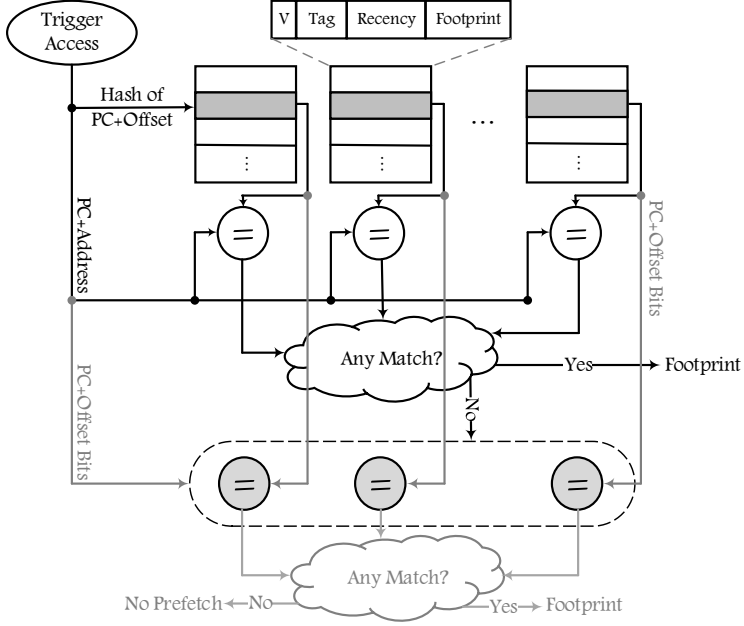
Trigger Access

| V | Tag | Recency | Footprint |
|---|---|---|---|

Hash of PC+Offset

⋮

⋮

…

⋮

PC+Address

PC+Offset Bits

=

=

=

Any Match?

Yes

Footprint

No

PC+Offset Bits

=

=

=

Any Match?

No Prefetch

No

Yes

Footprint